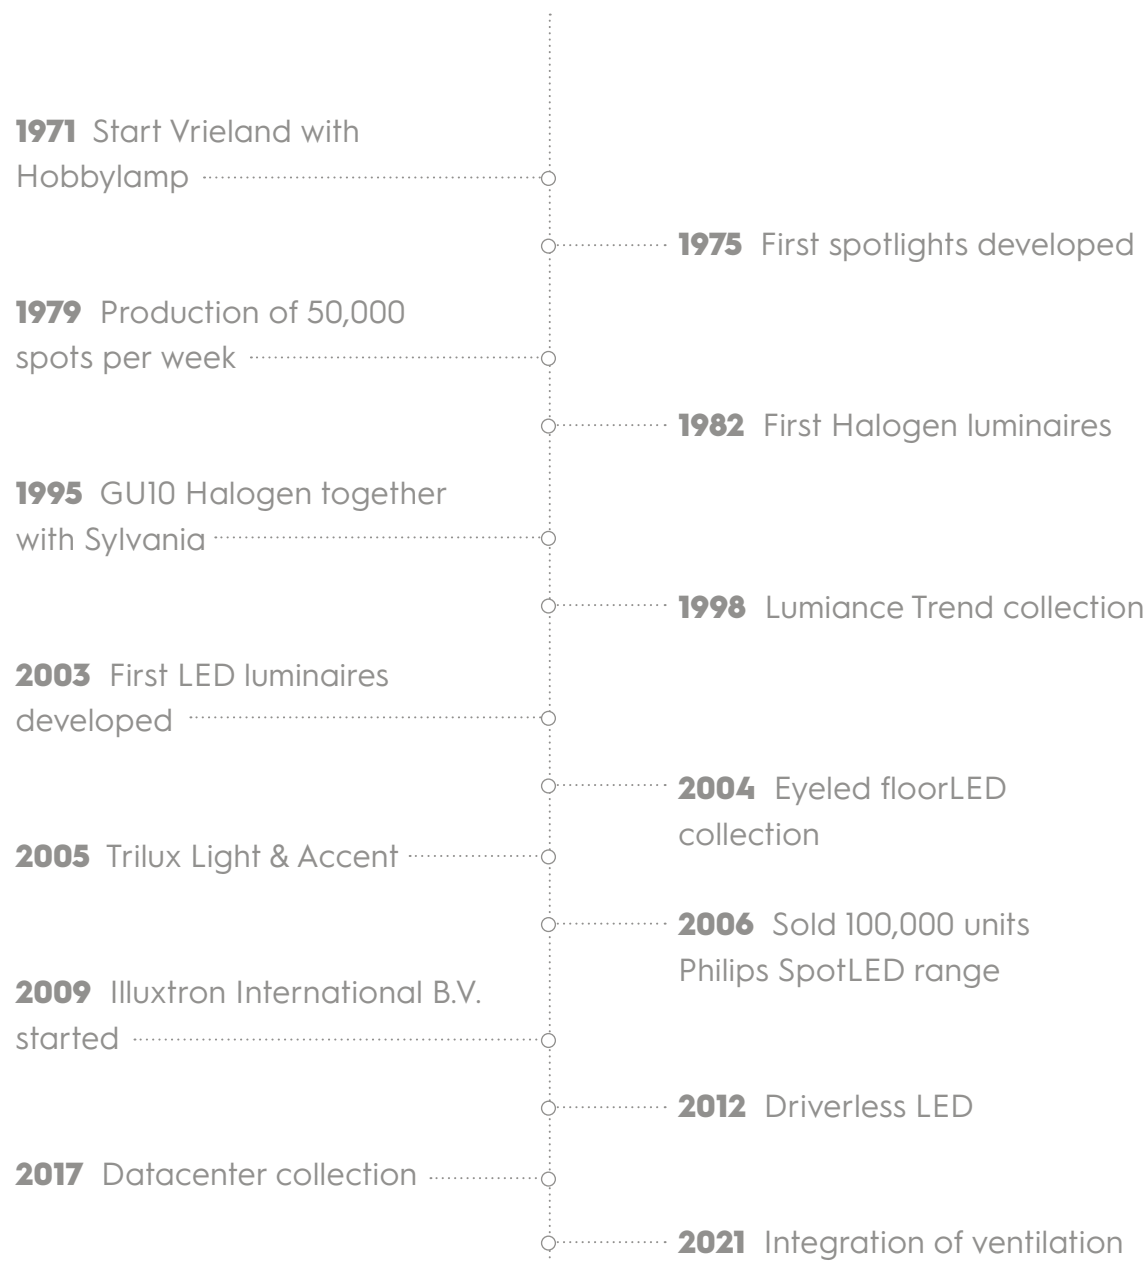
**1971** Start Vrieland with Hobbylamp

**1975** First spotlights developed

**1979** Production of 50,000 spots per week

**1982** First Halogen luminaires

**1995** GU10 Halogen together with Sylvania

**1998** Lumiance Trend collection

**2003** First LED luminaires developed

**2004** Eyeled floorLED collection

**2005** Trilux Light & Accent

**2006** Sold 100,000 units Philips SpotLED range

**2009** Illuxtron International B.V. started

**2012** Driverless LED

**2017** Datacenter collection

**2021** Integration of ventilation